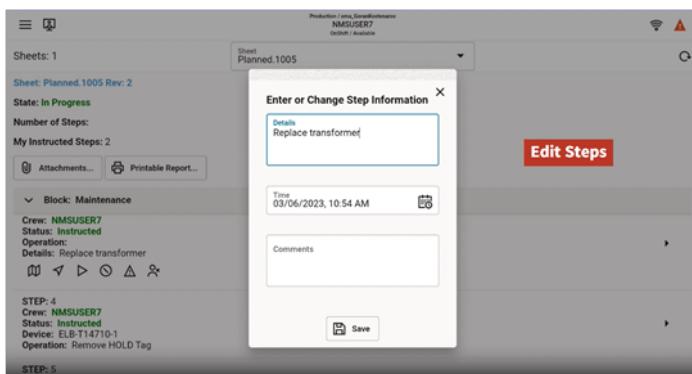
Production / oms_GoranKostomarov
NMSUSER7
OnShift / Available

Sheets: 1

Sheet
Planned.1005

Sheet: Planned.1005 Rev: 2

State: In Progress

Number of Steps:

My Instructed Steps: 2

Attachments...

Printable Report...

Block: Maintenance

Crew: NMSUSER7
Status: Instructed
Operation:
Details: Replace transformer

STEP: 4
Crew: NMSUSER7
Status: Instructed
Device: ELB-T14710-1
Operation: Remove HOLD Tag

STEP: 5

Enter or Change Step Information

Details
Replace transformer

Time
03/06/2023, 10:54 AM

Comments

Save

Edit Steps